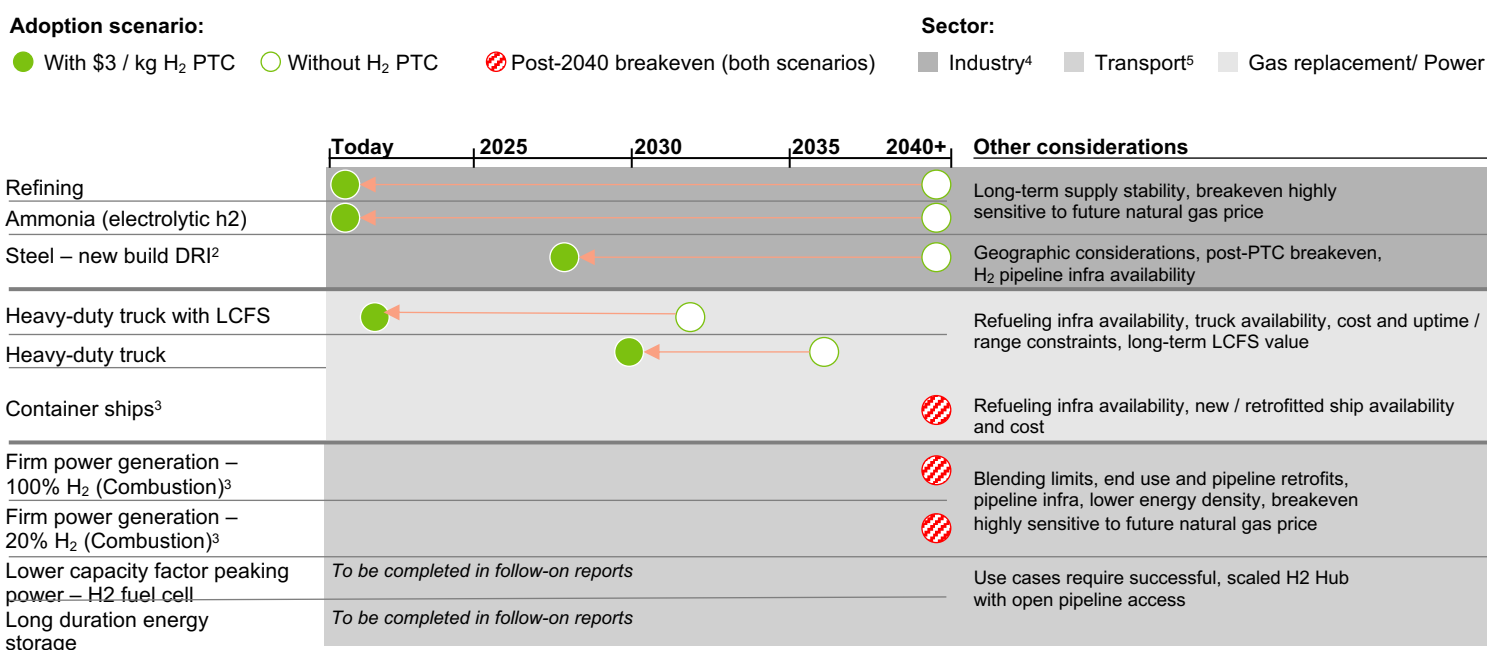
**Adoption scenario:**

With \$3 / kg $H_2$ PTC   Without $H_2$ PTC   Post-2040 breakeven (both scenarios)

**Sector:**

Industry⁴   Transport⁵   Gas replacement/ Power

Today   2025   2030   2035   2040+   **Other considerations**

Refining

Ammonia (electrolytic h2)

Long-term supply stability, breakeven highly sensitive to future natural gas price

Steel – new build DRI²

Geographic considerations, post-PTC breakeven, $H_2$ pipeline infra availability

Heavy-duty truck with LCFS

Heavy-duty truck

Refueling infra availability, truck availability, cost and uptime / range constraints, long-term LCFS value

Container ships³

Refueling infra availability, new / retrofitted ship availability and cost

Firm power generation – 100% $H_2$ (Combustion)³

Firm power generation – 20% $H_2$ (Combustion)³

Blending limits, end use and pipeline retrofits, pipeline infra, lower energy density, breakeven highly sensitive to future natural gas price

Lower capacity factor peaking power – H2 fuel cell

*To be completed in follow-on reports*

Long duration energy storage

*To be completed in follow-on reports*

Use cases require successful, scaled H2 Hub with open pipeline access